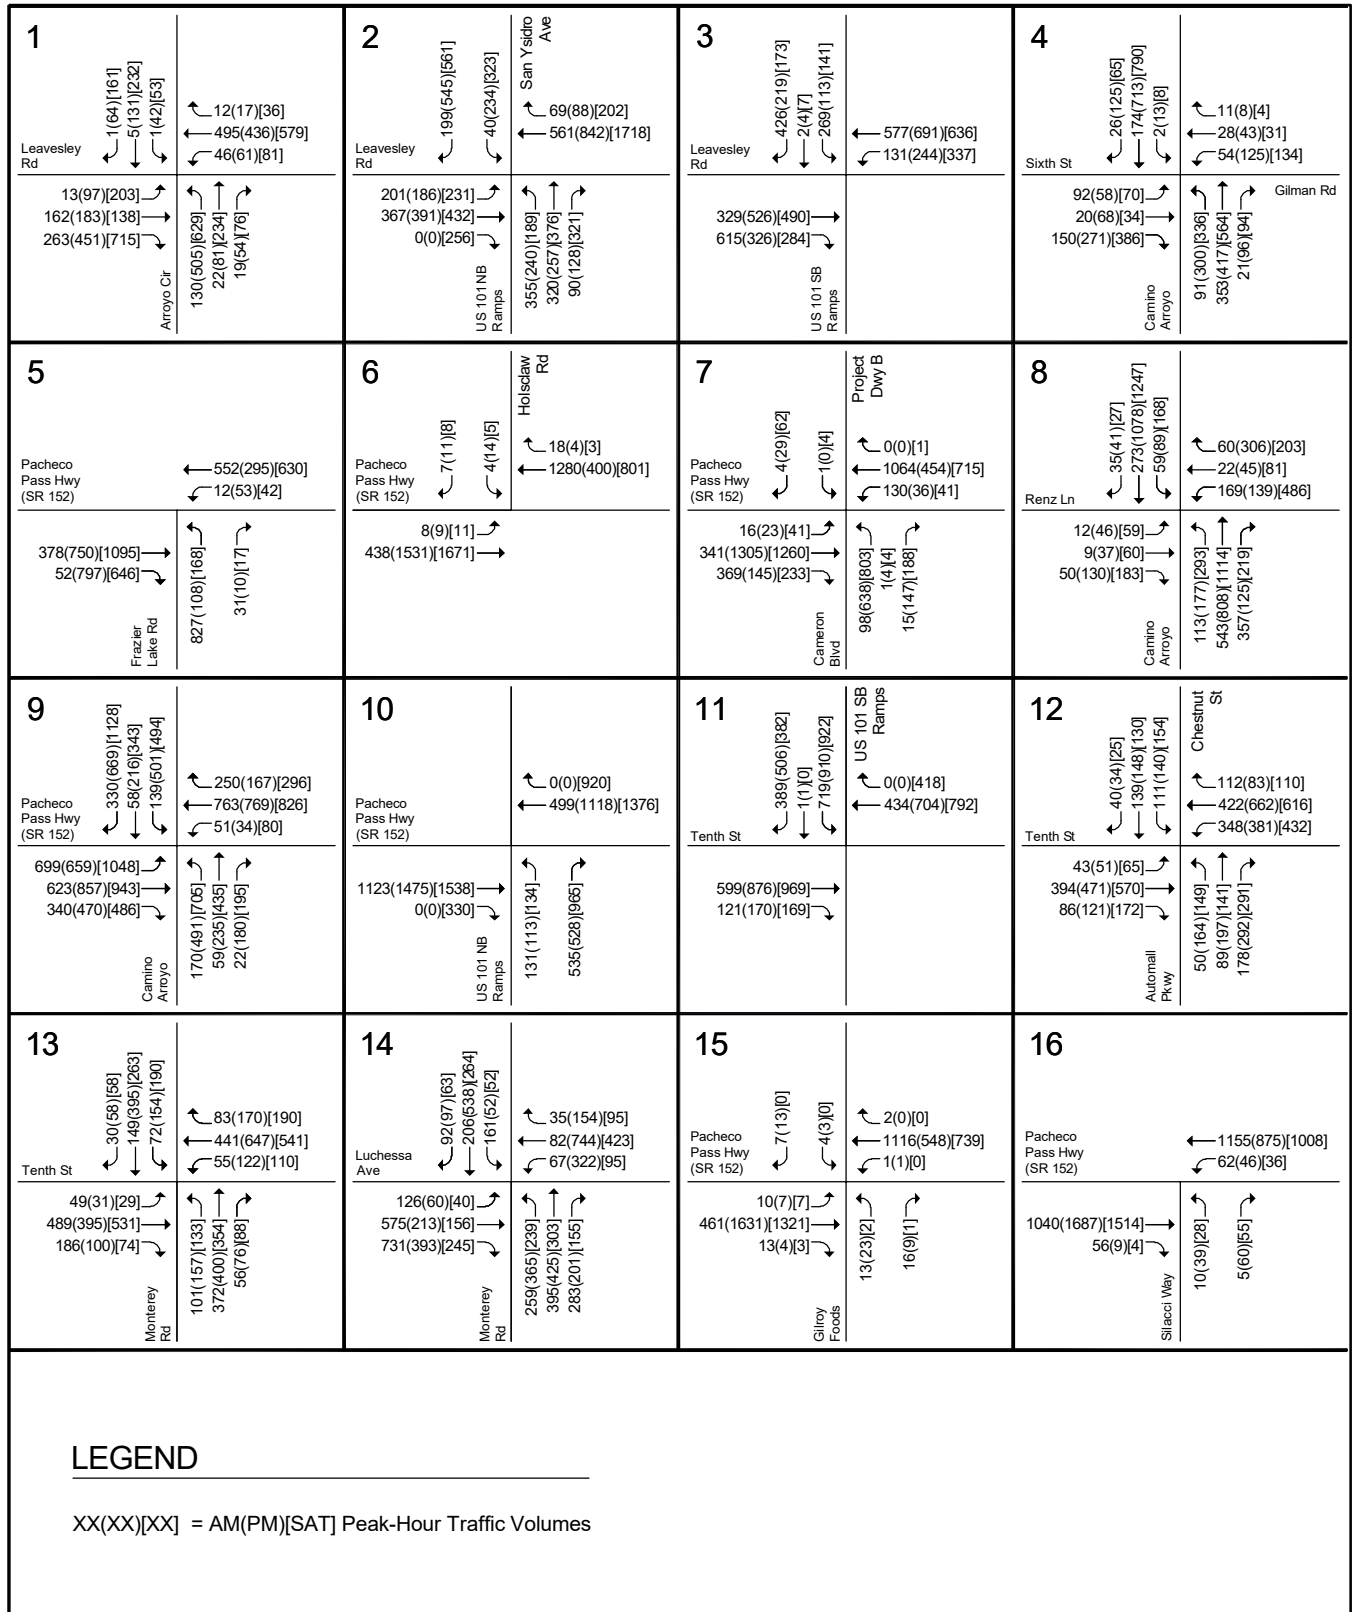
1
1(64)[161]
5(131)[232]
1(42)[53]
12(17)[36]
495(436)[579]
46(61)[81]
Leavesley Rd
13(97)[203]
162(183)[138]
263(451)[715]
130(505)[629]
22(81)[234]
19(54)[76]
Arroyo Cir

2
199(545)[561]
40(234)[323]
San Ysidro Ave
69(88)[202]
561(842)[1718]
Leavesley Rd
201(186)[231]
367(391)[432]
0(0)[256]
355(240)[189]
320(257)[376]
90(128)[321]
US 101 NB Ramps

3
426(219)[173]
2(4)[7]
269(113)[141]
577(691)[636]
131(244)[337]
Leavesley Rd
329(526)[490]
615(326)[284]
US 101 SB Ramps

4
26(125)[65]
174(713)[790]
2(13)[8]
11(8)[4]
28(43)[31]
54(125)[134]
Sixth St
Gilman Rd
92(58)[70]
20(68)[34]
150(271)[386]
91(300)[336]
353(417)[564]
21(96)[94]
Camino Arroyo

5
Pacheco Pass Hwy (SR 152)
552(295)[630]
12(53)[42]
378(750)[1095]
52(797)[646]
827(108)[168]
31(10)[17]
Frazier Lake Rd

6
7(11)[8]
4(14)[5]
Holsclaw Rd
18(4)[3]
1280(400)[801]
Pacheco Pass Hwy (SR 152)
8(9)[11]
438(1531)[1671]

7
4(29)[62]
1(0)[4]
Project Dwy B
0(0)[1]
1064(454)[715]
130(36)[41]
Pacheco Pass Hwy (SR 152)
16(23)[41]
341(1305)[1260]
369(145)[233]
98(638)[803]
1(4)[4]
15(147)[188]
Cameron Blvd

8
35(41)[27]
273(1078)[1247]
59(89)[168]
60(306)[203]
22(45)[81]
169(139)[486]
Renz Ln
12(46)[59]
9(37)[60]
50(130)[183]
113(177)[293]
543(808)[1114]
357(125)[219]
Camino Arroyo

9
330(669)[1128]
58(216)[343]
139(501)[494]
250(167)[296]
763(769)[826]
51(34)[80]
Pacheco Pass Hwy (SR 152)
699(659)[1048]
623(857)[943]
340(470)[486]
170(491)[705]
59(235)[435]
22(180)[195]
Camino Arroyo

10
0(0)[920]
499(1118)[1376]
Pacheco Pass Hwy (SR 152)
1123(1475)[1538]
0(0)[330]
131(113)[134]
535(528)[965]
US 101 NB Ramps

11
389(506)[382]
1(1)[0]
719(910)[922]
US 101 SB Ramps
0(0)[418]
434(704)[792]
Tenth St
599(876)[969]
121(170)[169]

12
40(34)[25]
139(148)[130]
111(140)[154]
Chestnut St
112(83)[110]
422(662)[616]
348(381)[432]
Tenth St
43(51)[65]
394(471)[570]
86(121)[172]
50(164)[149]
89(197)[141]
178(292)[291]
Automall Pkwy

13
30(58)[58]
149(395)[263]
72(154)[190]
83(170)[190]
441(647)[541]
55(122)[110]
Tenth St
49(31)[29]
489(395)[531]
186(100)[74]
101(157)[133]
372(400)[354]
56(76)[88]
Monterey Rd

14
92(97)[63]
206(538)[264]
161(52)[52]
35(154)[95]
82(744)[423]
67(322)[95]
Luchessa Ave
126(60)[40]
575(213)[156]
731(393)[245]
259(365)[239]
395(425)[303]
283(201)[155]
Monterey Rd

15
7(13)[0]
4(3)[0]
2(0)[0]
1116(548)[739]
1(1)[0]
Pacheco Pass Hwy (SR 152)
10(7)[7]
461(1631)[1321]
13(4)[3]
13(23)[2]
16(9)[1]
Gilroy Foods

16
Pacheco Pass Hwy (SR 152)
1155(875)[1008]
62(46)[36]
1040(1687)[1514]
56(9)[4]
10(39)[28]
5(60)[55]
Silacci Way

LEGEND

XX(XX)[XX] = AM(PM)[SAT] Peak-Hour Traffic Volumes